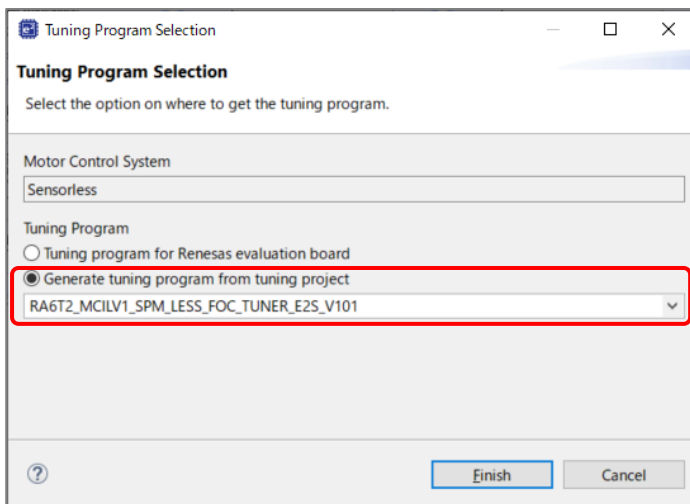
Tuning Program Selection

Tuning Program Selection

Select the option on where to get the tuning program.

Motor Control System

Sensorless

Tuning Program

Tuning program for Renesas evaluation board

Generate tuning program from tuning project

RA6T2_MCILV1_SPM_LESS_FOC_TUNER_E2S_V101

?

Finish

Cancel